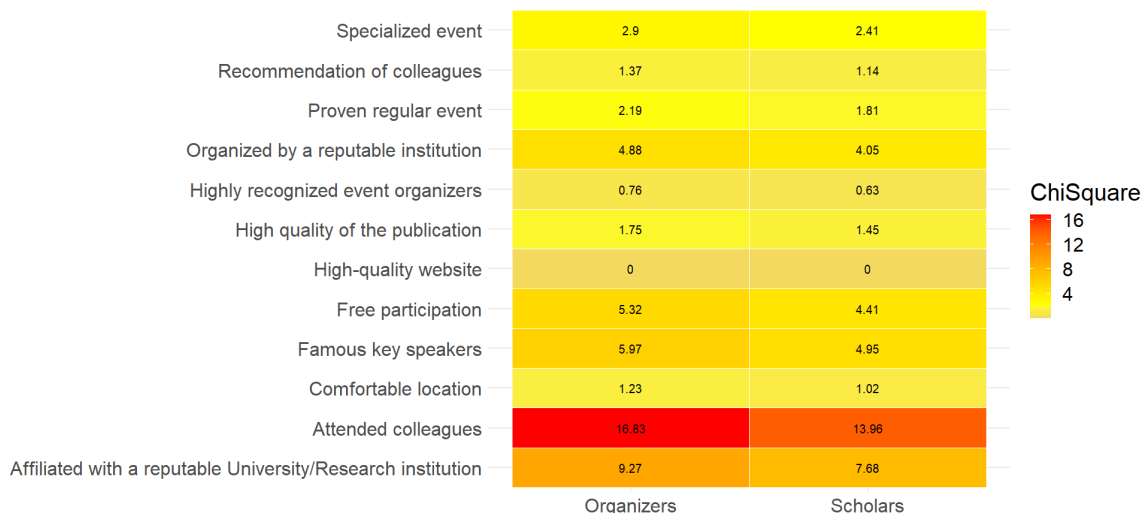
| | Organizers | Scholars |
|---|---|---|
| Specialized event | 2.9 | 2.41 |
| Recommendation of colleagues | 1.37 | 1.14 |
| Proven regular event | 2.19 | 1.81 |
| Organized by a reputable institution | 4.88 | 4.05 |
| Highly recognized event organizers | 0.76 | 0.63 |
| High quality of the publication | 1.75 | 1.45 |
| High-quality website | 0 | 0 |
| Free participation | 5.32 | 4.41 |
| Famous key speakers | 5.97 | 4.95 |
| Comfortable location | 1.23 | 1.02 |
| Attended colleagues | 16.83 | 13.96 |
| Affiliated with a reputable University/Research institution | 9.27 | 7.68 |

ChiSquare
16
12
8
4